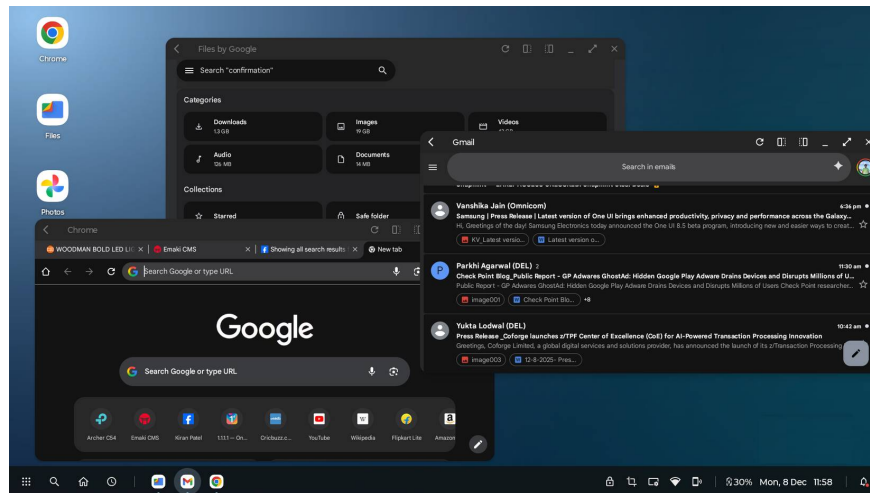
Chrome

Files

Photos

Files by Google

Search "confirmation"

Categories

Downloads
1.3 GB

Images
19 GB

Videos

Audio
136 MB

Documents
14 MB

Collections

Starred

Safe folder

Chrome

WOODMAN BOLD LED LI ×

Emaki CMS ×

Showing all search results ×

New tab

Search Google or type URL

Google

Search Google or type URL

Archer C54

Emaki CMS

Kiran Patel

1.1.1.1 — On...

Cricbuzz.c...

YouTube

Wikipedia

Flipkart Lite

Amazon

Gmail

Search in emails

Vanshika Jain (Omnicom)
6:36 pm
Samsung | Press Release | Latest version of One UI brings enhanced productivity, privacy and performance across the Galaxy...
Hi, Greetings of the day! Samsung Electronics today announced the One UI 8.5 beta program, introducing new and easier ways to creat...
KV_Latest versio...
Latest version o...

Parkhi Agarwal (DEL) 2
11:30 am
Check Point Blog_Public Report - GP Adwares GhostAd: Hidden Google Play Adware Drains Devices and Disrupts Millions of U...
Public Report - GP Adwares GhostAd: Hidden Google Play Adware Drains Devices and Disrupts Millions of Users Check Point researcher...
image001
Check Point Blo...
+8

Yukta Lodwal (DEL)
10:42 am
Press Release _Coforge launches z/TPF Center of Excellence (CoE) for AI-Powered Transaction Processing Innovation
Greetings, Coforge Limited, a global digital services and solutions provider, has announced the launch of its z/Transaction Processing...
image003
12-8-2025- Pres...

30%
Mon, 8 Dec
11:58